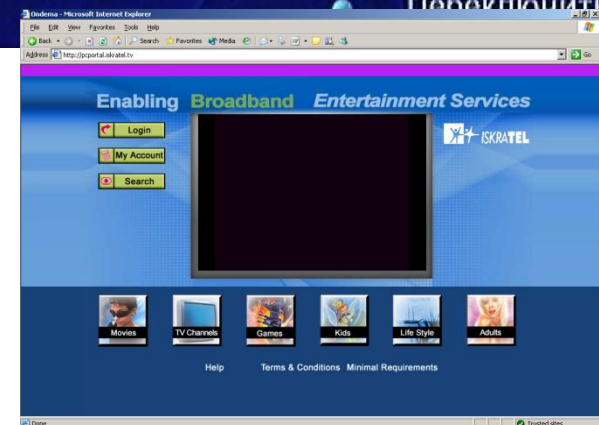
Ondema - Microsoft Internet Explorer

File Edit View Favorites Tools Help

Back Search Favorites Media

Address http://pcportal.iskratel.tv

Go

Enabling Broadband Entertainment Services

Login

My Account

Search

ISKRATEL

Movies

TV Channels

Games

Kids

Life Style

Adults

Help Terms & Conditions Minimal Requirements

Done

Trusted sites